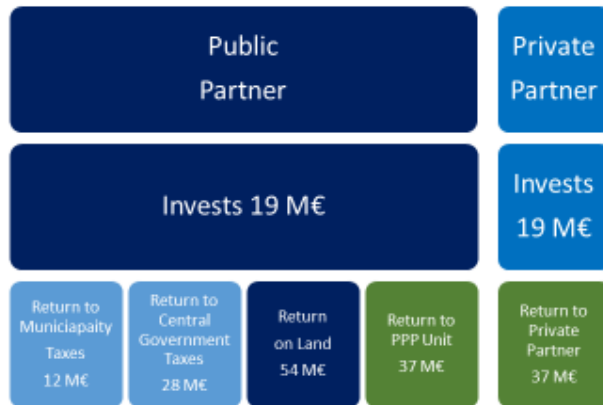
Public Partner

Private Partner

Invests 19 M€

Invests 19 M€

Return to Municiapaity Taxes 12 M€

Return to Central Government Taxes 28 M€

Return on Land 54 M€

Return to PPP Unit 37 M€

Return to Private Partner 37 M€